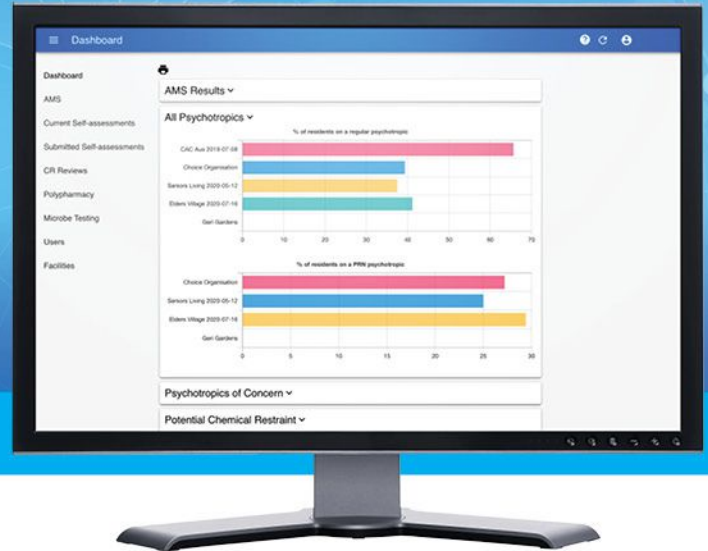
Dashboard

Dashboard
AMS
Current Self-assessments
Submitted Self-assessments
CR Reviews
Polypharmacy
Microbe Testing
Users
Facilities

AMS Results

All Psychotropics

% of residents on a regular psychotropic

CAC Aus 2019-07-08
Choice Organisation
Seniors Living 2020-05-12
Elders Village 2020-07-16
Geri Gardens

0 10 20 30 40 50 60 70

% of residents on a PRN psychotropic

Choice Organisation
Seniors Living 2020-05-12
Elders Village 2020-07-16
Geri Gardens

0 5 10 15 20 25 30

Psychotropics of Concern

Potential Chemical Restraint